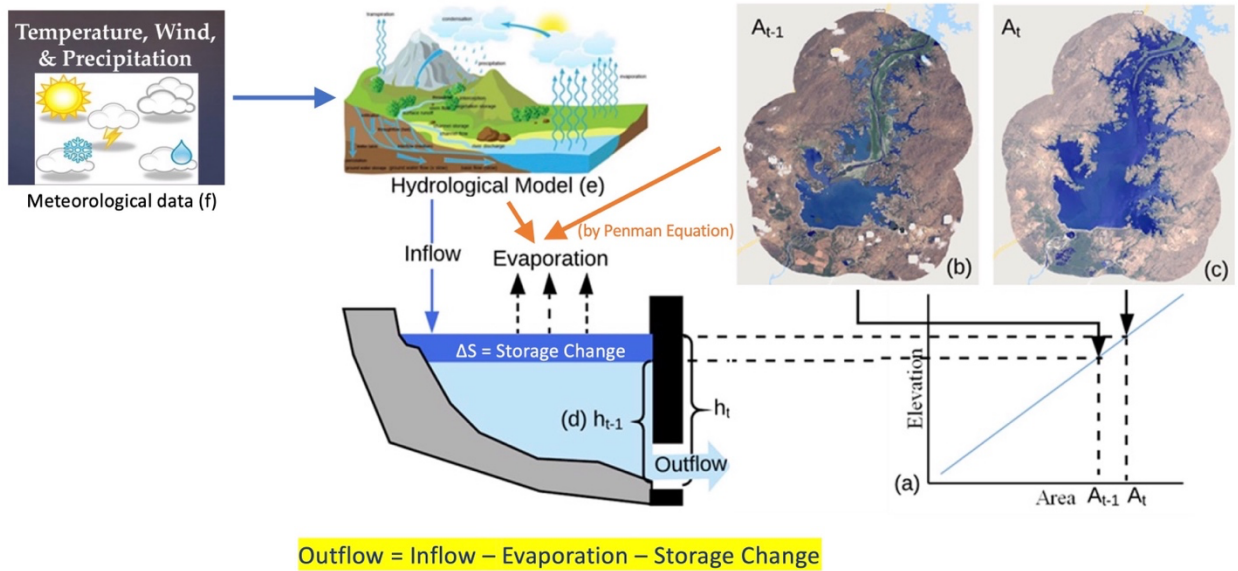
Temperature, Wind, & Precipitation

Meteorological data (f)

transpiration
condensation
precipitation
evaporation

Hydrological Model (e)

$A_{t-1}$

$A_t$

(b)

(c)

(by Penman Equation)

Inflow

Evaporation

ΔS = Storage Change

(d) $h_{t-1}$

$h_t$

Outflow

Elevation

(a)

Area $A_{t-1}$ $A_t$

Outflow = Inflow – Evaporation – Storage Change